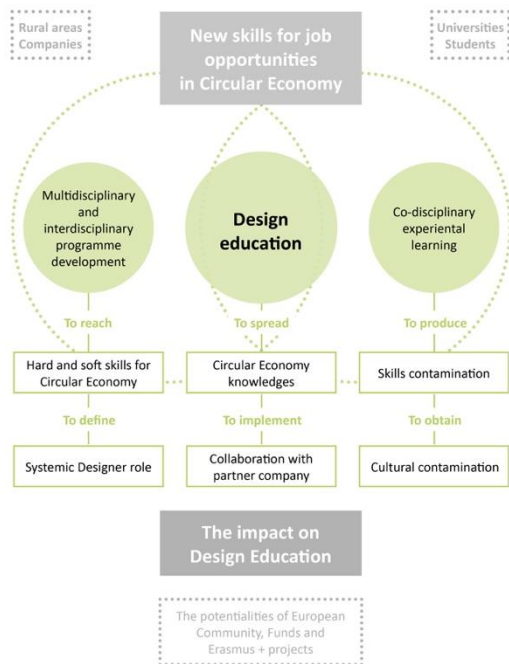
Rural areas
Companies

New skills for job opportunities in Circular Economy

Universities
Students

Multidisciplinary and interdisciplinary programme development

Design education

Co-disciplinary experiental learning

To reach

To spread

To produce

Hard and soft skills for Circular Economy

Circular Economy knowledges

Skills contamination

To define

To implement

To obtain

Systemic Designer role

Collaboration with partner company

Cultural contamination

The impact on Design Education

The potentialities of European Community, Funds and Erasmus + projects